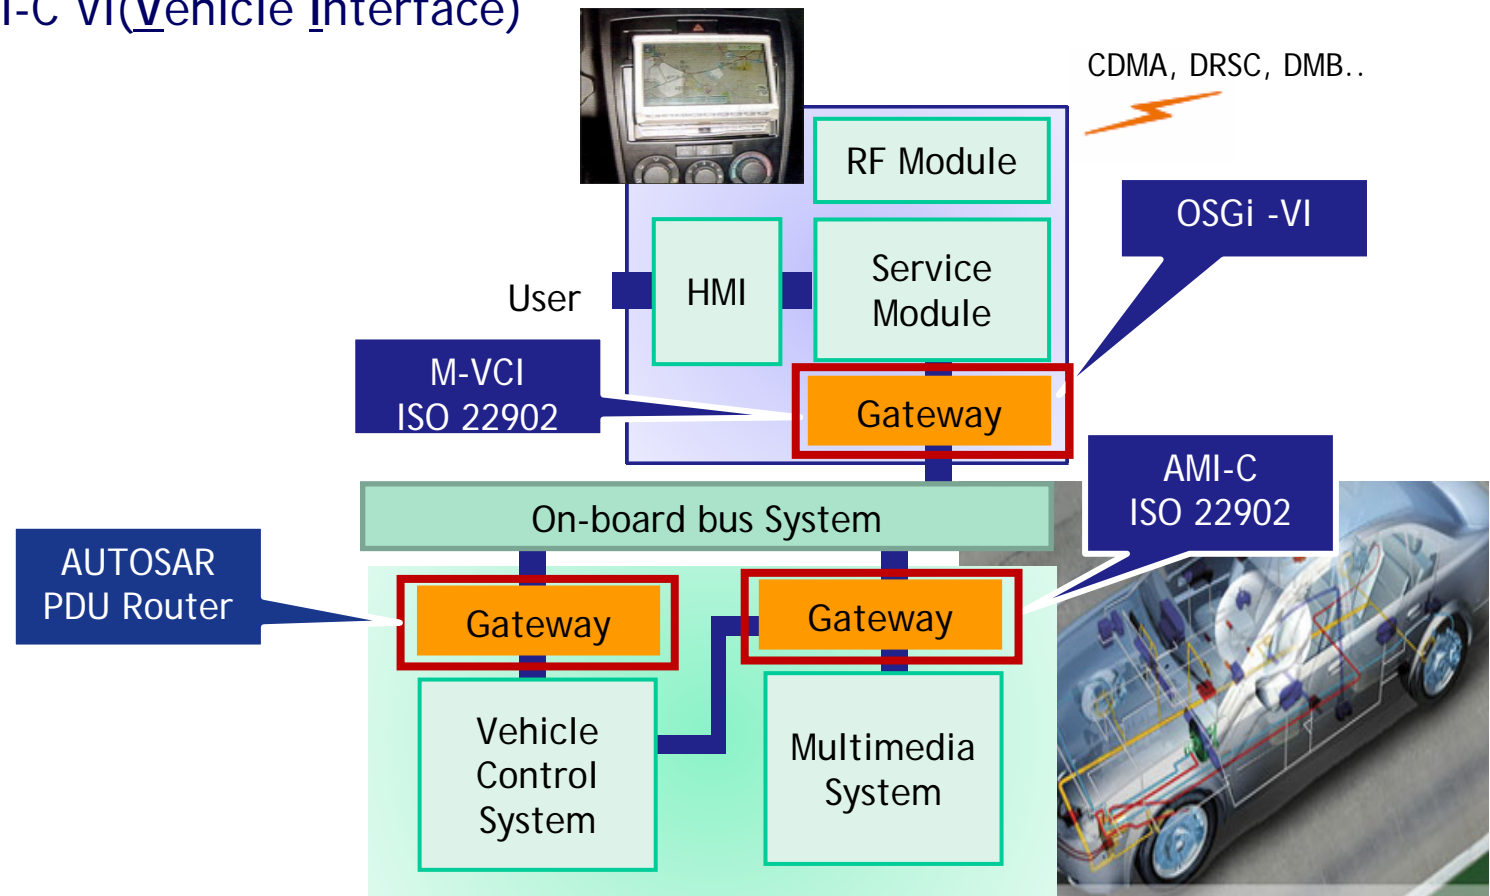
I-C VI(Vehicle Interface)

CDMA, DRSC, DMB..

RF Module

OSGi -VI

User

HMI

Service Module

M-VCI ISO 22902

Gateway

AMI-C ISO 22902

On-board bus System

AUTOSAR PDU Router

Gateway

Gateway

Vehicle Control System

Multimedia System